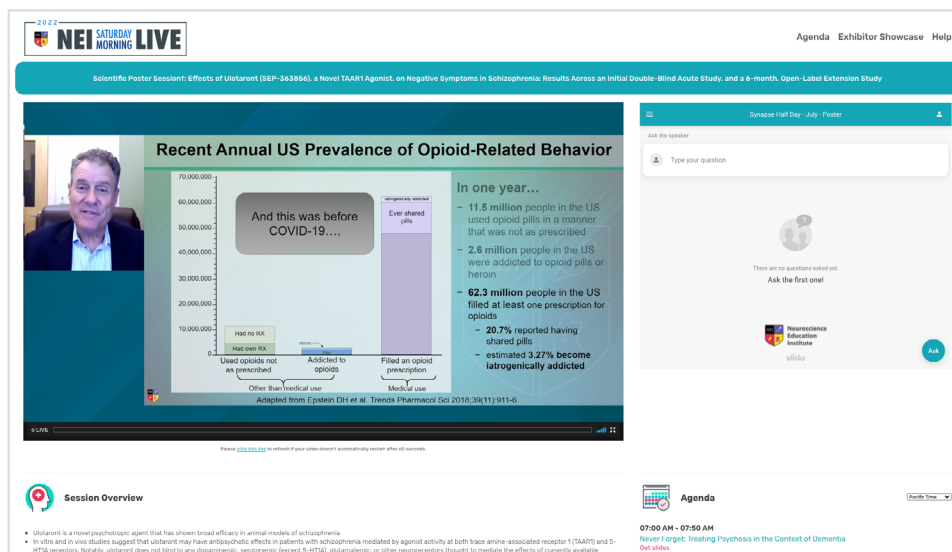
2022
NEI SATURDAY MORNING LIVE

Agenda Exhibitor Showcase Help

Scientific Poster Session†: Effects of Ulotaront (SEP-363856), a Novel TAAR1 Agonist, on Negative Symptoms in Schizophrenia: Results Across an Initial Double-Blind Acute Study, and a 6-month, Open-Label Extension Study

Recent Annual US Prevalence of Opioid-Related Behavior

70,000,000
60,000,000
50,000,000
40,000,000
30,000,000
20,000,000
10,000,000
0

And this was before COVID-19....

Iatrogenically addicted
Ever shared pills

Had no RX
Had own RX
Heroin

Used opioids not as prescribed
Addicted to opioids
Filled an opioid prescription

Other than medical use
Medical use

In one year...
– 11.5 million people in the US used opioid pills in a manner that was not as prescribed
– 2.6 million people in the US were addicted to opioid pills or heroin
– 62.3 million people in the US filled at least one prescription for opioids
– 20.7% reported having shared pills
– estimated 3.27% become iatrogenically addicted

Adapted from Epstein DH et al. Trends Pharmacol Sci 2018;39(11):911-6.

LIVE

Please click this link to refresh if your video doesn't automatically restart after 60 seconds.

Synapse Half Day - July - Poster

Ask the speaker

Type your question

There are no questions asked yet.
Ask the first one!

Neuroscience Education Institute

slido

Ask

Session Overview

• Ulotaront is a novel psychotropic agent that has shown broad efficacy in animal models of schizophrenia
• In vitro and in vivo studies suggest that ulotaront may have antipsychotic effects in patients with schizophrenia mediated by agonist activity at both trace amine-associated receptor 1 (TAAR1) and 5-HT1A receptors. Notably, ulotaront does not bind to any dopaminergic, serotonergic (except 5-HT1A), glutamatergic, or other neuroreceptors thought to mediate the effects of currently available

Agenda

Pacific Time

07:00 AM - 07:50 AM
Never Forget: Treating Psychosis in the Context of Dementia
Get slides